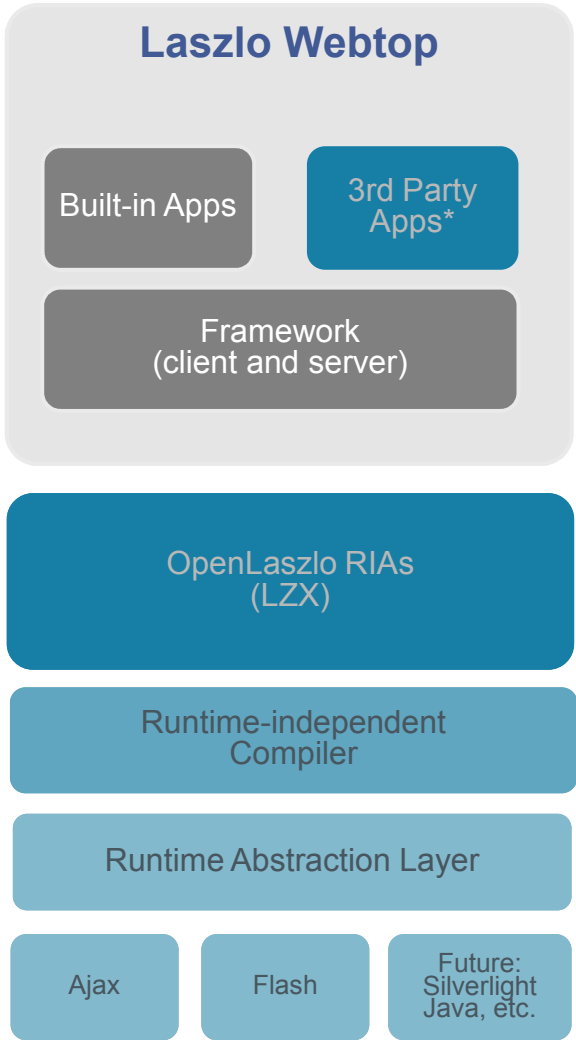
Laszlo Webtop

Built-in Apps

3rd Party Apps*

Framework
(client and server)

OpenLaszlo RIAs
(LZX)

Runtime-independent
Compiler

Runtime Abstraction Layer

Ajax

Flash

Future:
Silverlight
Java, etc.